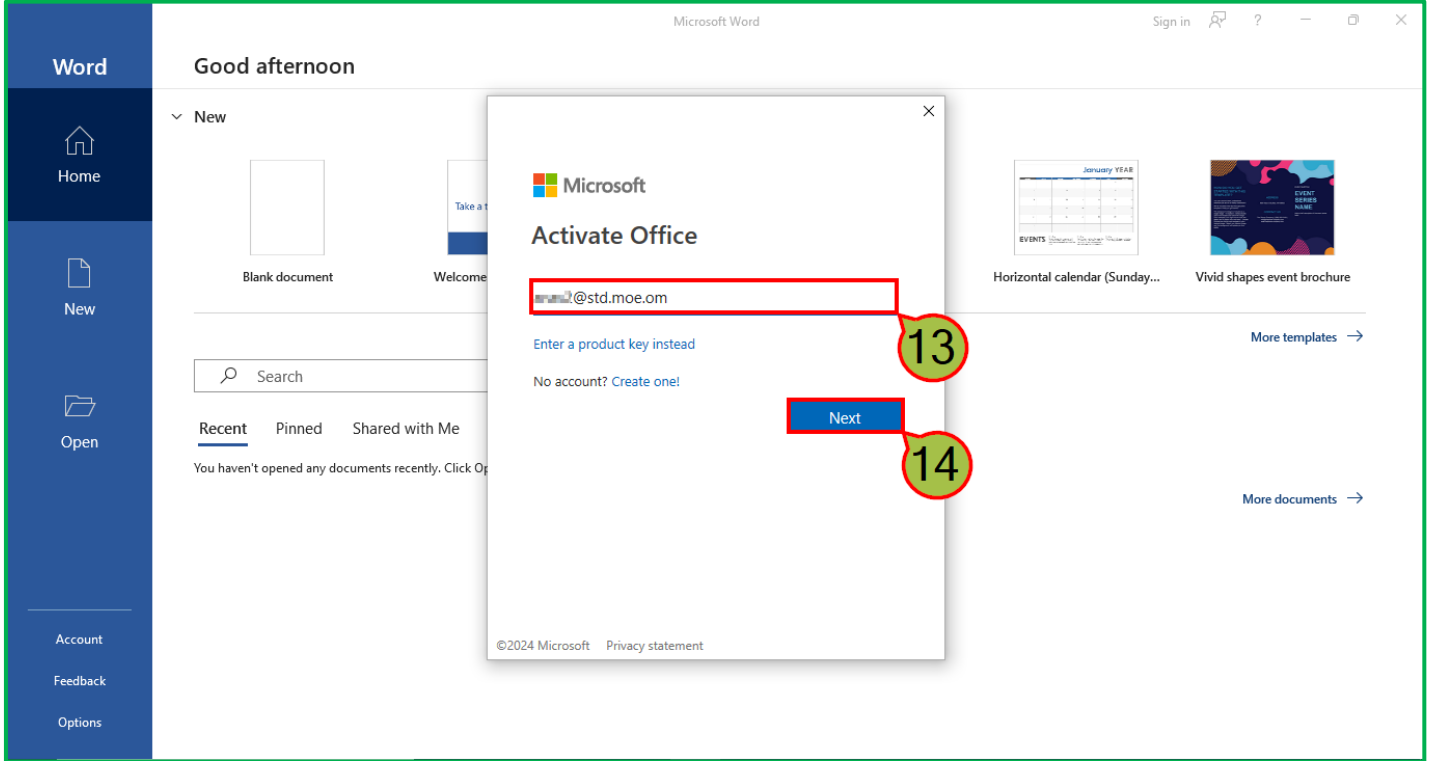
Microsoft Word

Sign in ?

Word

Home

New

Open

Account

Feedback

Options

Good afternoon

New

Blank document

Take a t

Welcome

January YEAR

EVENTS

Horizontal calendar (Sunday...

EVENT SERIES NAME

Vivid shapes event brochure

More templates →

Search

Recent Pinned Shared with Me

You haven't opened any documents recently. Click Op

More documents →

Microsoft

Activate Office

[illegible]@std.moe.om

13

Enter a product key instead

No account? Create one!

Next

14

©2024 Microsoft Privacy statement